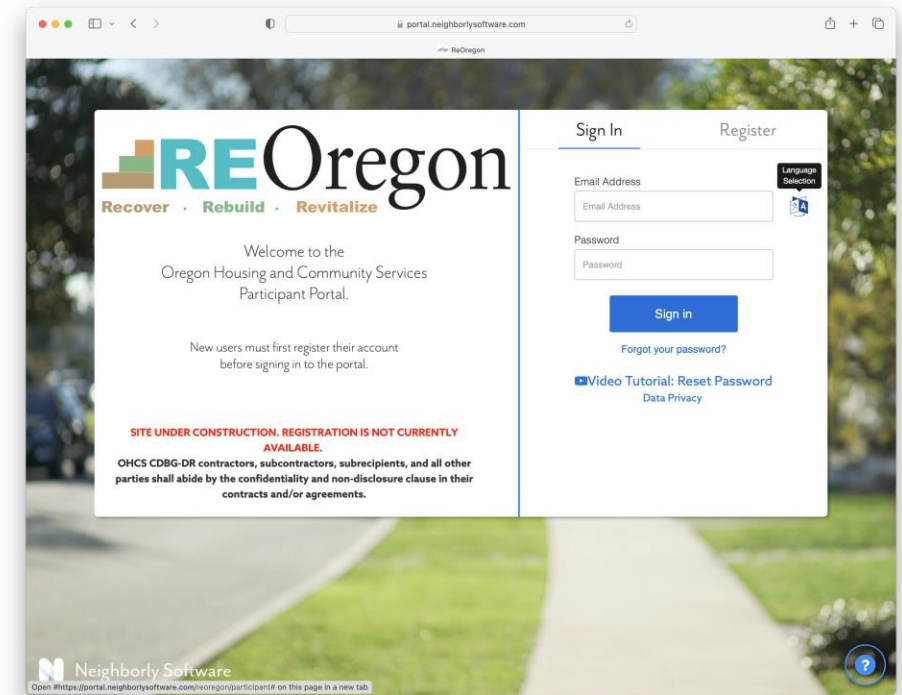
portal.neighborlysoftware.com

ReOregon

REOregon
Recover · Rebuild · Revitalize

Welcome to the
Oregon Housing and Community Services
Participant Portal.

New users must first register their account before signing in to the portal.

SITE UNDER CONSTRUCTION. REGISTRATION IS NOT CURRENTLY AVAILABLE.
OHCS CDBG-DR contractors, subcontractors, subrecipients, and all other parties shall abide by the confidentiality and non-disclosure clause in their contracts and/or agreements.

Sign In

Register

Email Address

Email Address

Language Selection

Password

Password

Sign in

Forgot your password?

Video Tutorial: Reset Password

Data Privacy

Neighborly Software

Open #https://portal.neighborlysoftware.com/reoregon/participant# on this page in a new tab

?